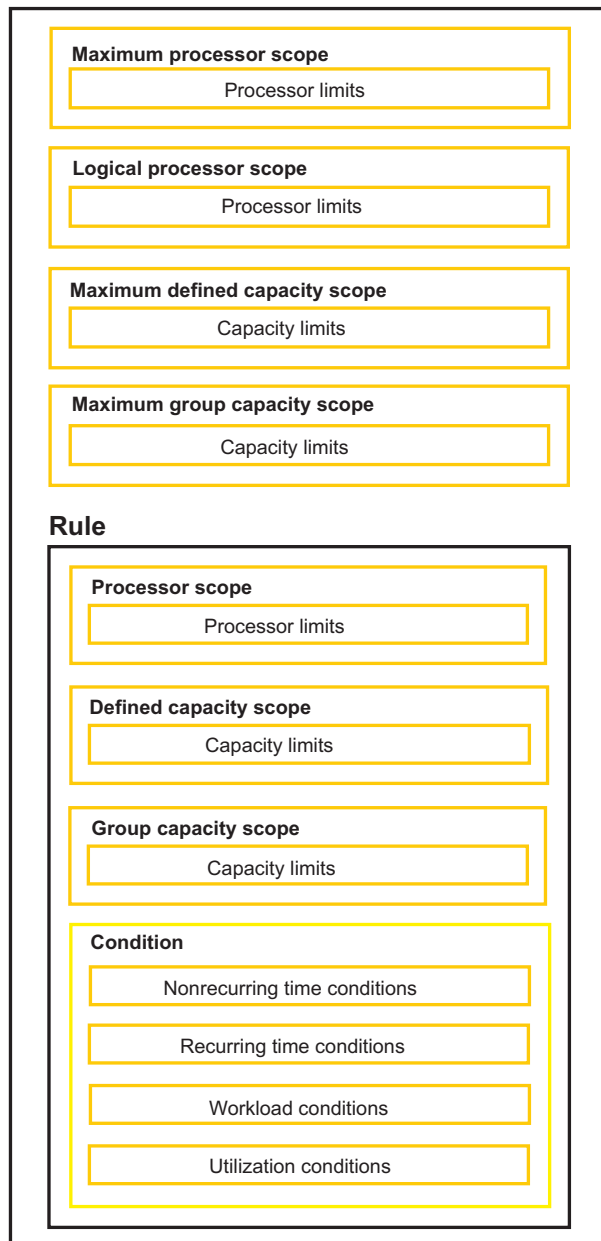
Maximum processor scope

Processor limits

Logical processor scope

Processor limits

Maximum defined capacity scope

Capacity limits

Maximum group capacity scope

Capacity limits

Rule

Processor scope

Processor limits

Defined capacity scope

Capacity limits

Group capacity scope

Capacity limits

Condition

Nonrecurring time conditions

Recurring time conditions

Workload conditions

Utilization conditions